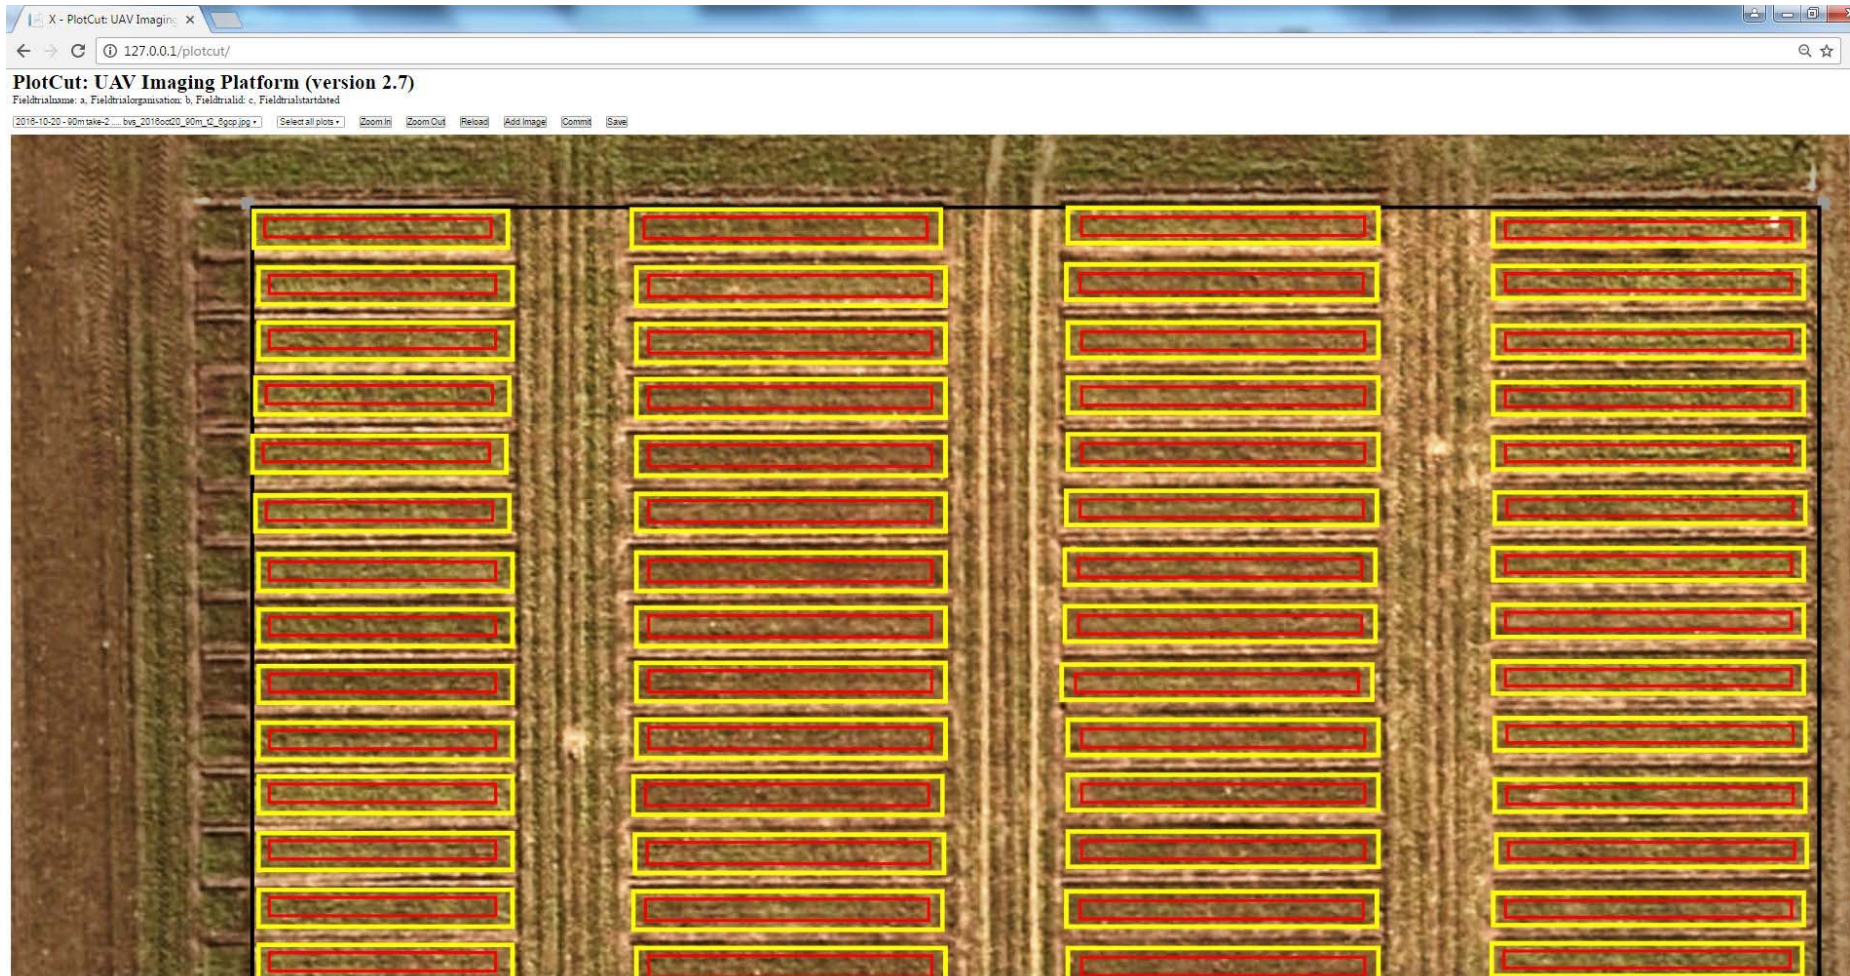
X - PlotCut: UAV Imaging ×

127.0.0.1/plotcut/

PlotCut: UAV Imaging Platform (version 2.7)
Fieldtrialname: a, Fieldtrialorganisation: b, Fieldtrialid: c, Fieldtrialstartdated

2016-10-20 - 90m take-2 .... bvs_2016oct20_90m_t2_8gcp.jpg ▾ Select all plots ▾ Zoom In Zoom Out Reload Add Image Commit Save